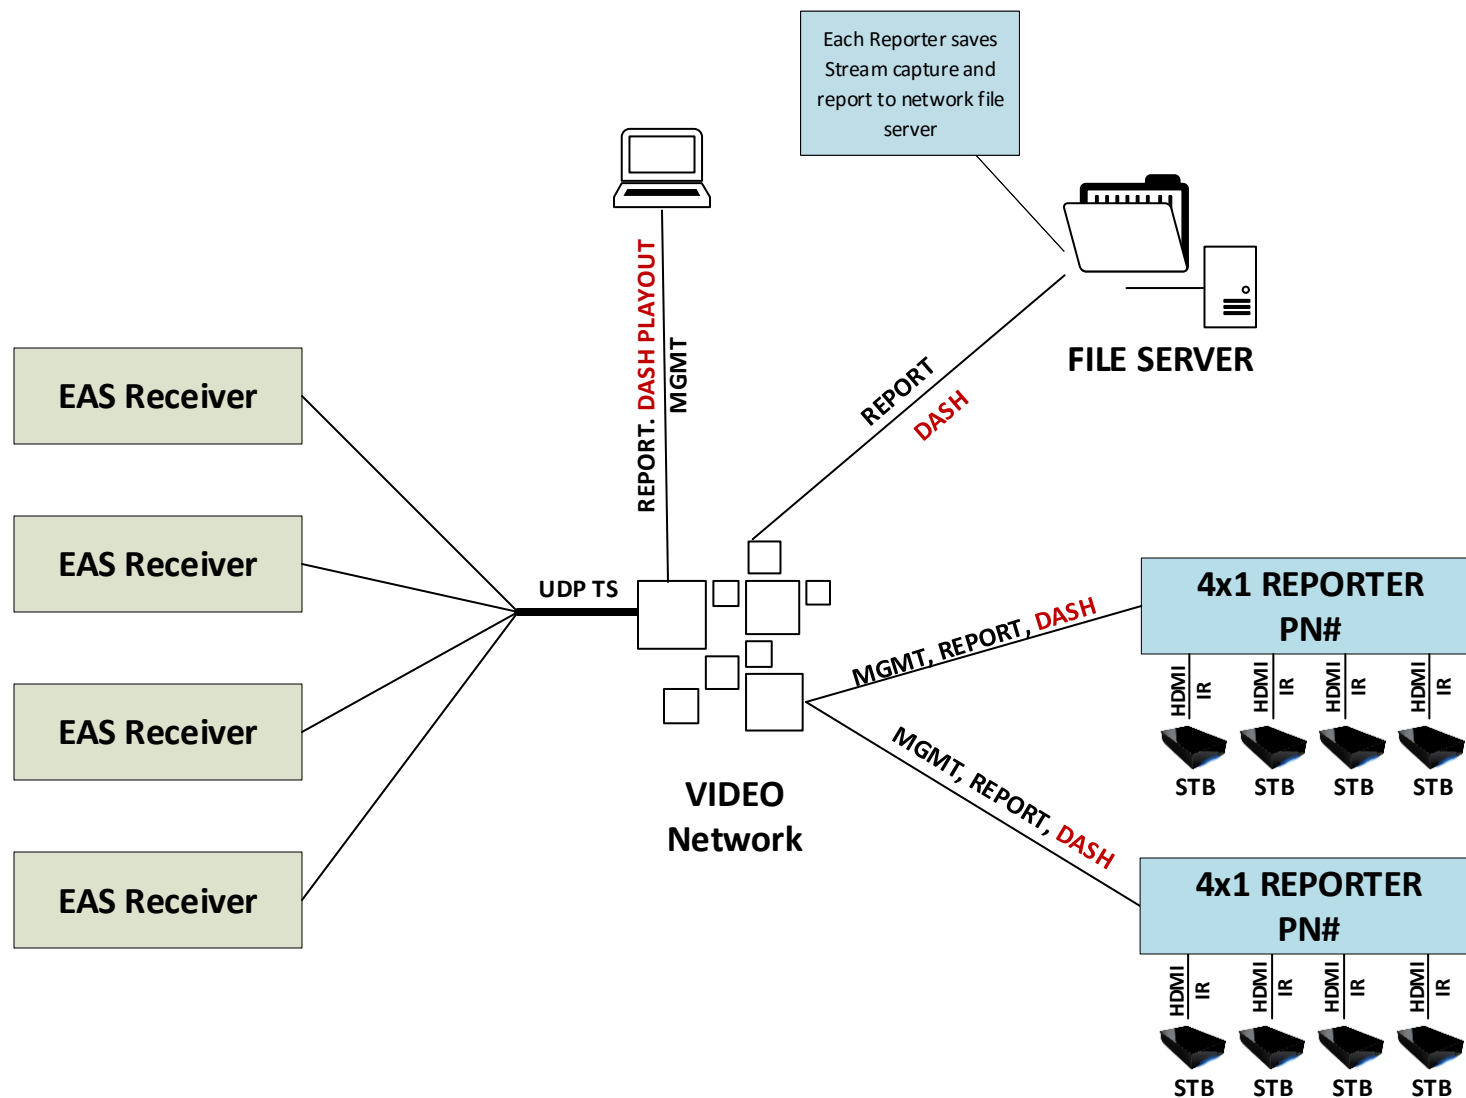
Each Reporter saves Stream capture and report to network file server

REPORT. DASH PLAYOUT

MGMT

REPORT

DASH

FILE SERVER

EAS Receiver

EAS Receiver

EAS Receiver

EAS Receiver

UDP TS

VIDEO Network

MGMT, REPORT, DASH

MGMT, REPORT, DASH

4x1 REPORTER PN#

HDMI IR HDMI IR HDMI IR HDMI IR

STB STB STB STB

4x1 REPORTER PN#

HDMI IR HDMI IR HDMI IR HDMI IR

STB STB STB STB